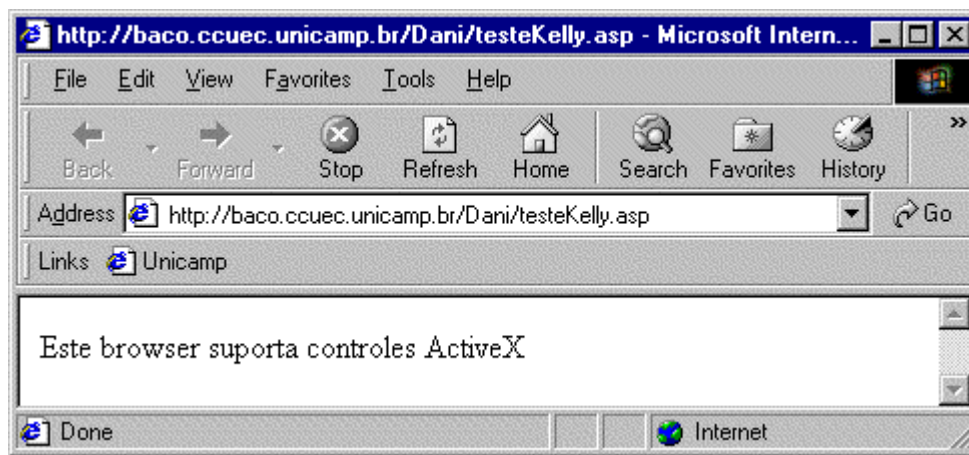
http://baco.ccuec.unicamp.br/Dani/testeKelly.asp - Microsoft Intern...

File Edit View Favorites Tools Help

Back Forward Stop Refresh Home Search Favorites History »

Address http://baco.ccuec.unicamp.br/Dani/testeKelly.asp Go

Links Unicamp

Este browser suporta controles ActiveX

Done Internet